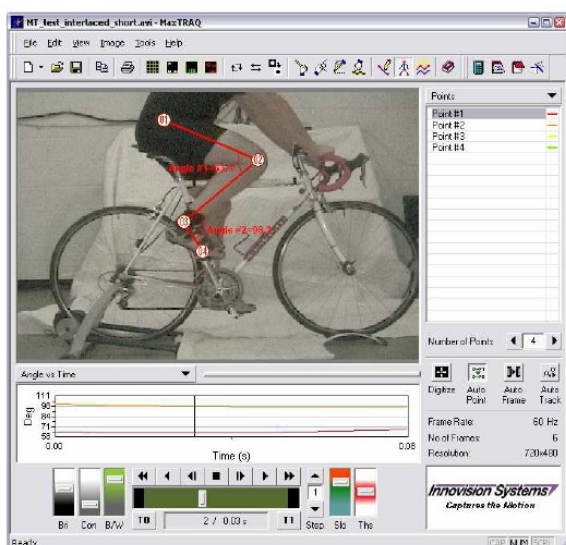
MT_test_interlaced_short.avi - MaxTRAQ

File Edit View Image Tools Help

1
2
Angle #1=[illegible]
3
Angle #2=98.2
4

Points
Point #1
Point #2
Point #3
Point #4

Number of Points: 4

Digitize Auto Point Auto Frame Auto Track

Frame Rate: 60 Hz
No of Frames: 6
Resolution: 720×480

Angle vs Time

111
98
84
71
58
Deg
0.00
Time (s)
0.08

T0 2 / 0.03 s T1

Bri Con B/W Step Slo Thr

1

Innovision Systems
Captures the Motion

Ready
CAP NUM SCRL